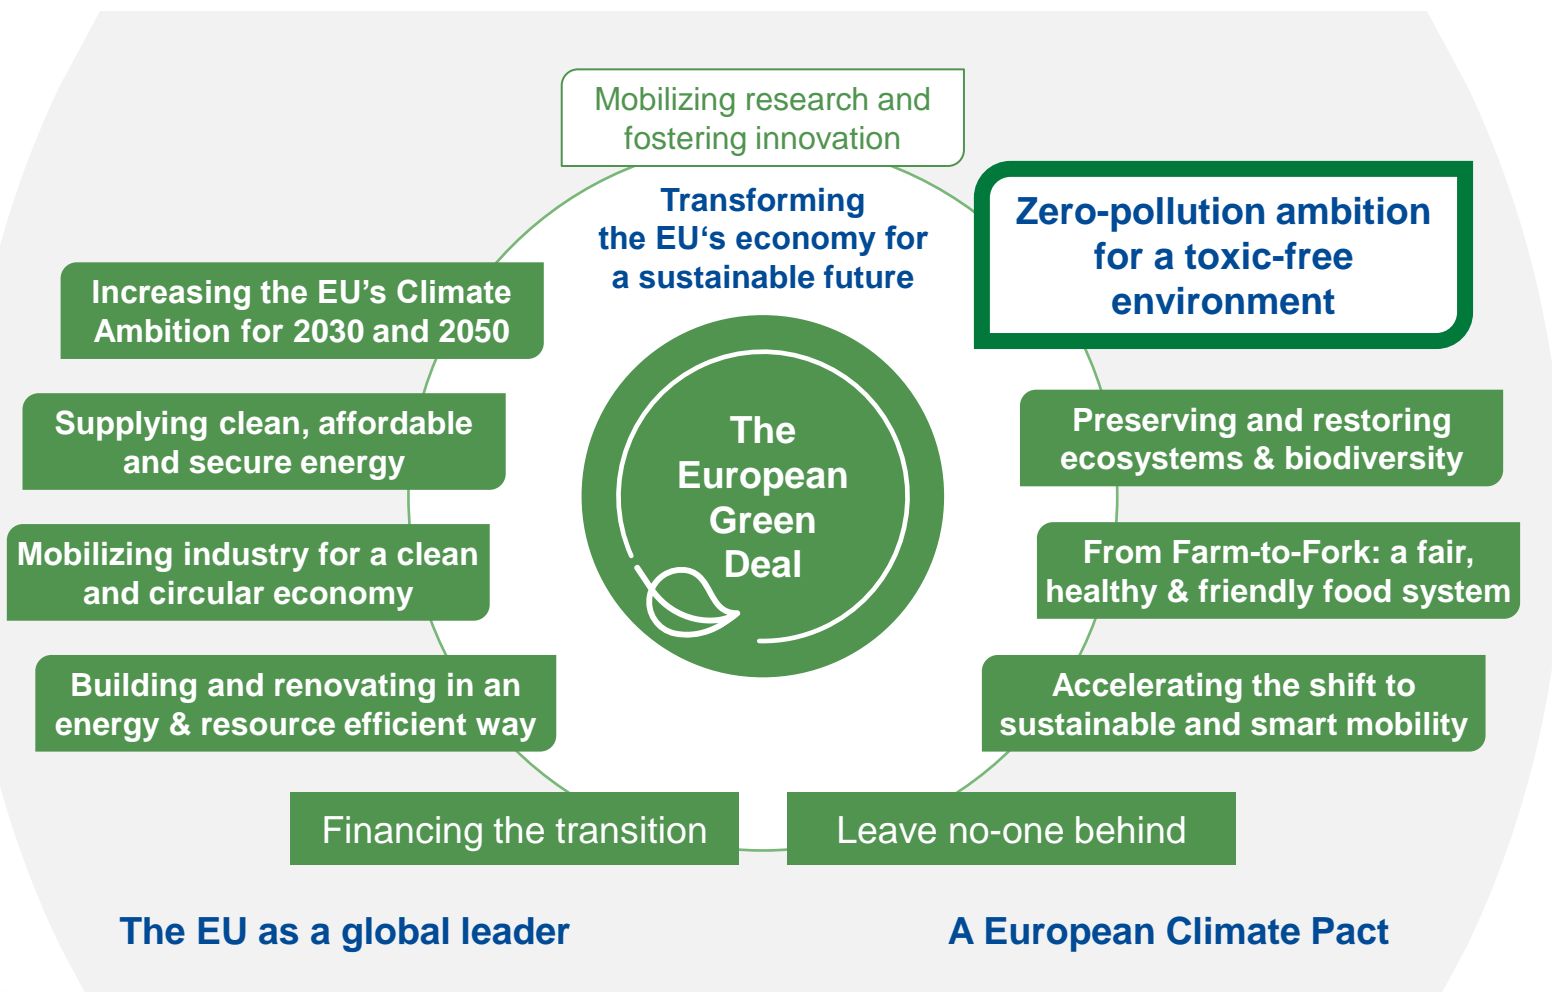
Mobilizing research and fostering innovation

Transforming the EU‘s economy for a sustainable future

Zero-pollution ambition for a toxic-free environment

Increasing the EU’s Climate Ambition for 2030 and 2050

Supplying clean, affordable and secure energy

Mobilizing industry for a clean and circular economy

Building and renovating in an energy & resource efficient way

The European Green Deal

Preserving and restoring ecosystems & biodiversity

From Farm-to-Fork: a fair, healthy & friendly food system

Accelerating the shift to sustainable and smart mobility

Financing the transition

Leave no-one behind

The EU as a global leader

A European Climate Pact